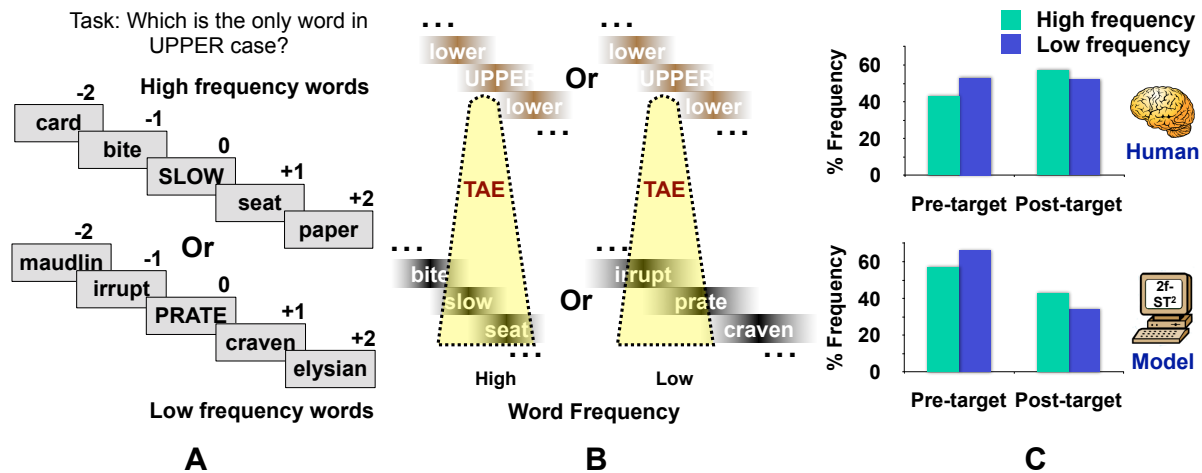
Task: Which is the only word in UPPER case?

High frequency words

-2 card
-1 bite
0 SLOW
+1 seat
+2 paper

Or

-2 maudlin
-1 irrupt
0 PRATE
+1 craven
+2 elysian

Low frequency words

A

...
lower
UPPER
lower
...
Or
...
lower
UPPER
lower
...

TAE
TAE

...
bite
slow
seat
...
Or
...
irrupt
prate
craven
...

High
Low

Word Frequency

B

High frequency
Low frequency

% Frequency
60
40
20
0
Pre-target
Post-target
Human

% Frequency
60
40
20
0
Pre-target
Post-target
2f-ST$^2$
Model

C